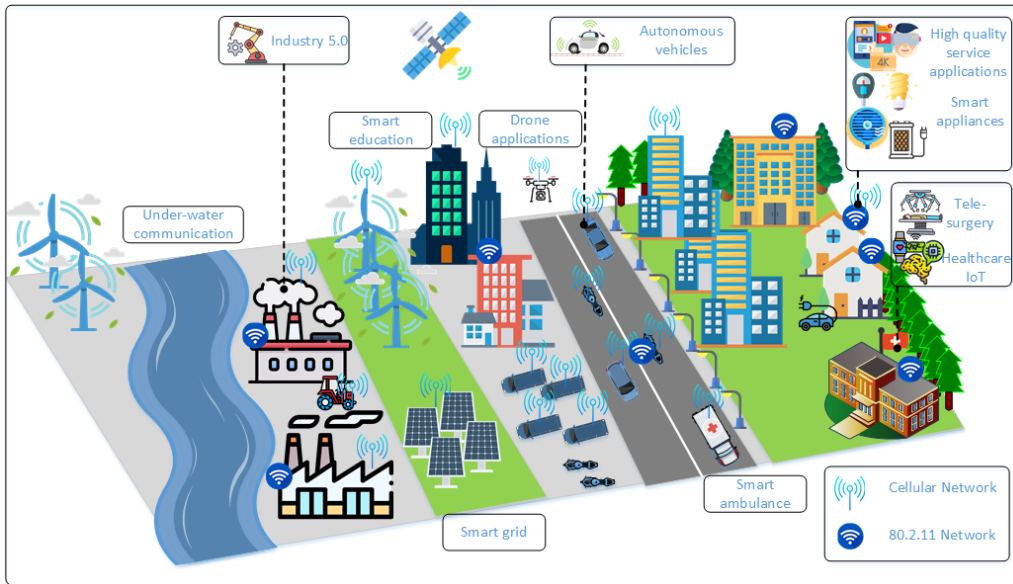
Industry 5.0

Autonomous vehicles

High quality service applications

4K

Smart appliances

Smart education

Drone applications

Under-water communication

Tele-surgery

Healthcare IoT

Smart grid

Smart ambulance

Cellular Network

80.2.11 Network